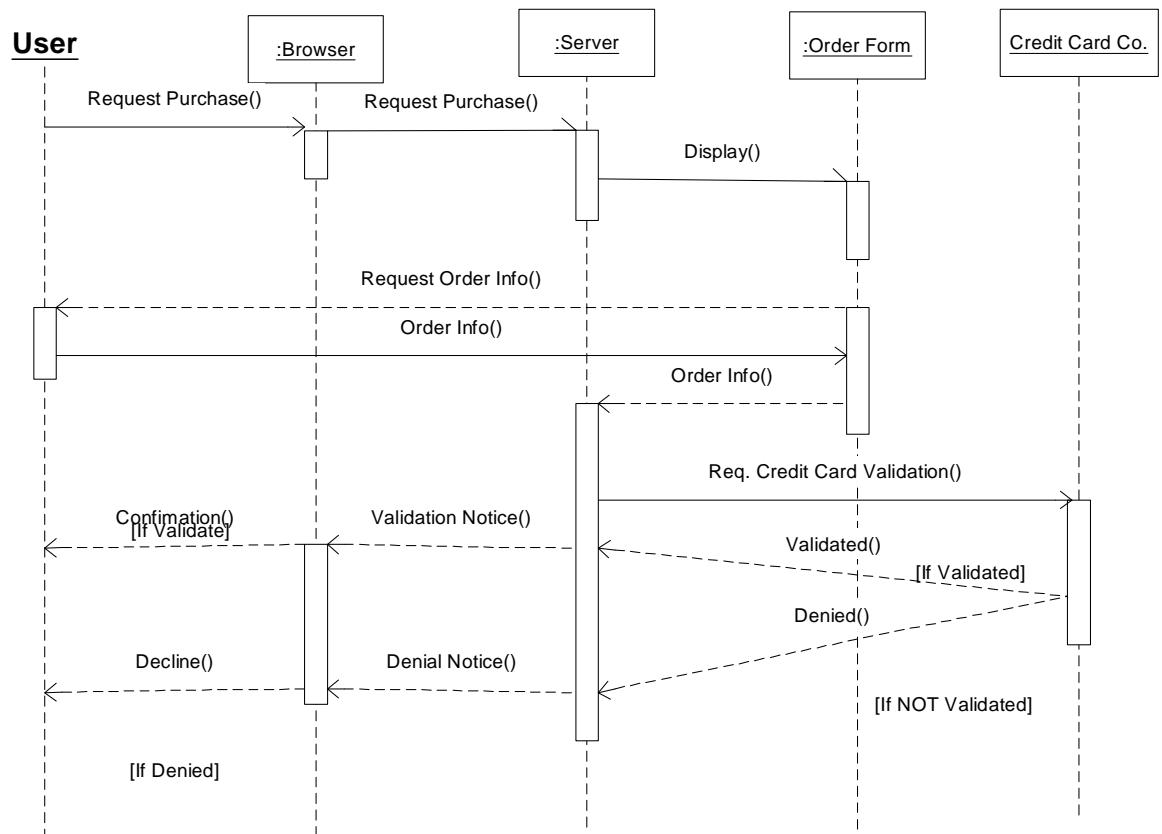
User

:Browser

:Server

:Order Form

Credit Card Co.

Request Purchase()

Request Purchase()

Display()

Request Order Info()

Order Info()

Order Info()

Req. Credit Card Validation()

Confimation()
[If Validate]

Validation Notice()

Validated()

[If Validated]

Denied()

Decline()

Denial Notice()

[If NOT Validated]

[If Denied]